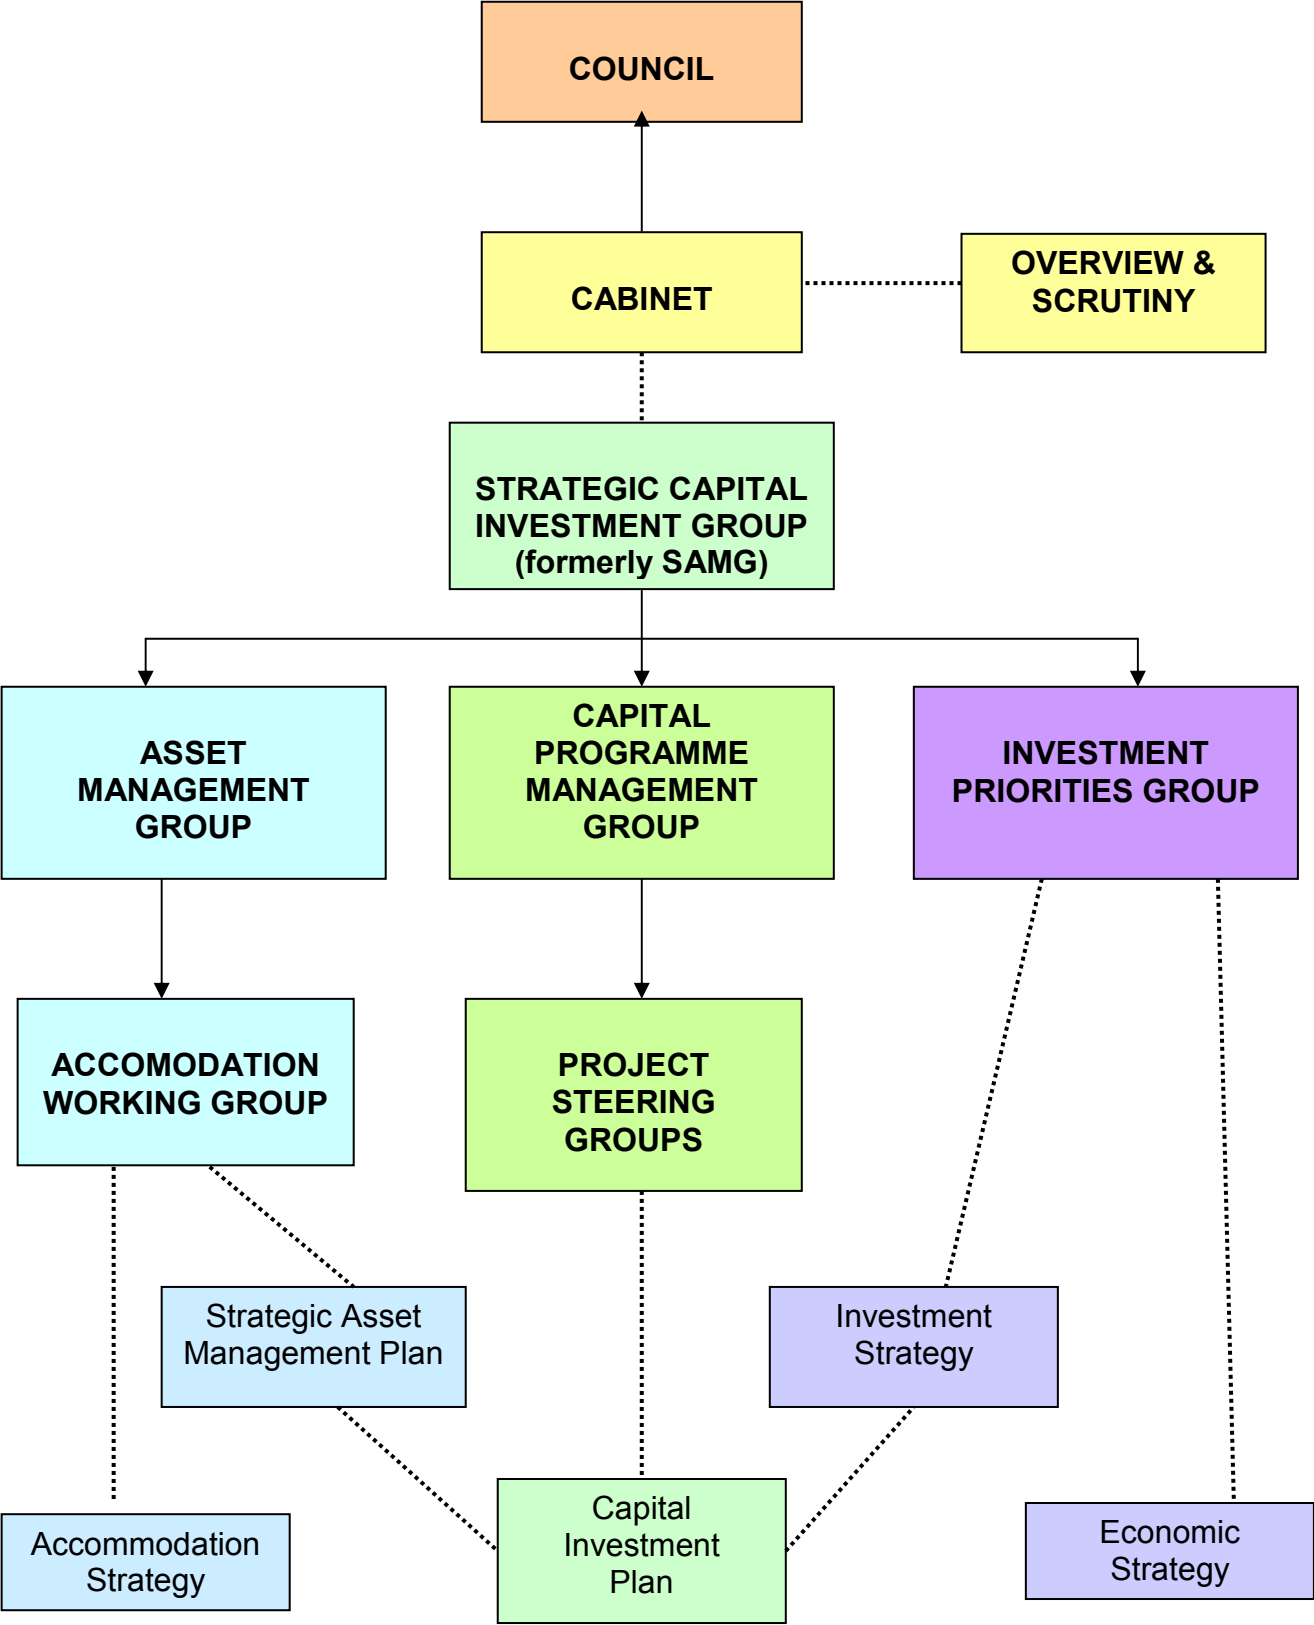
COUNCIL

CABINET

OVERVIEW & SCRUTINY

STRATEGIC CAPITAL INVESTMENT GROUP (formerly SAMG)

ASSET MANAGEMENT GROUP

CAPITAL PROGRAMME MANAGEMENT GROUP

INVESTMENT PRIORITIES GROUP

ACCOMODATION WORKING GROUP

PROJECT STEERING GROUPS

Strategic Asset Management Plan

Investment Strategy

Accommodation Strategy

Capital Investment Plan

Economic Strategy